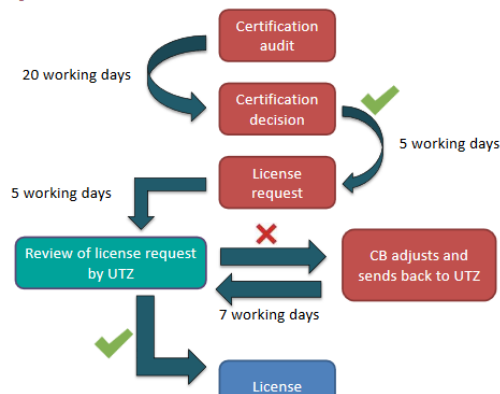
Certification audit

20 working days

Certification decision

5 working days

License request

5 working days

Review of license request by UTZ

CB adjusts and sends back to UTZ

7 working days

License